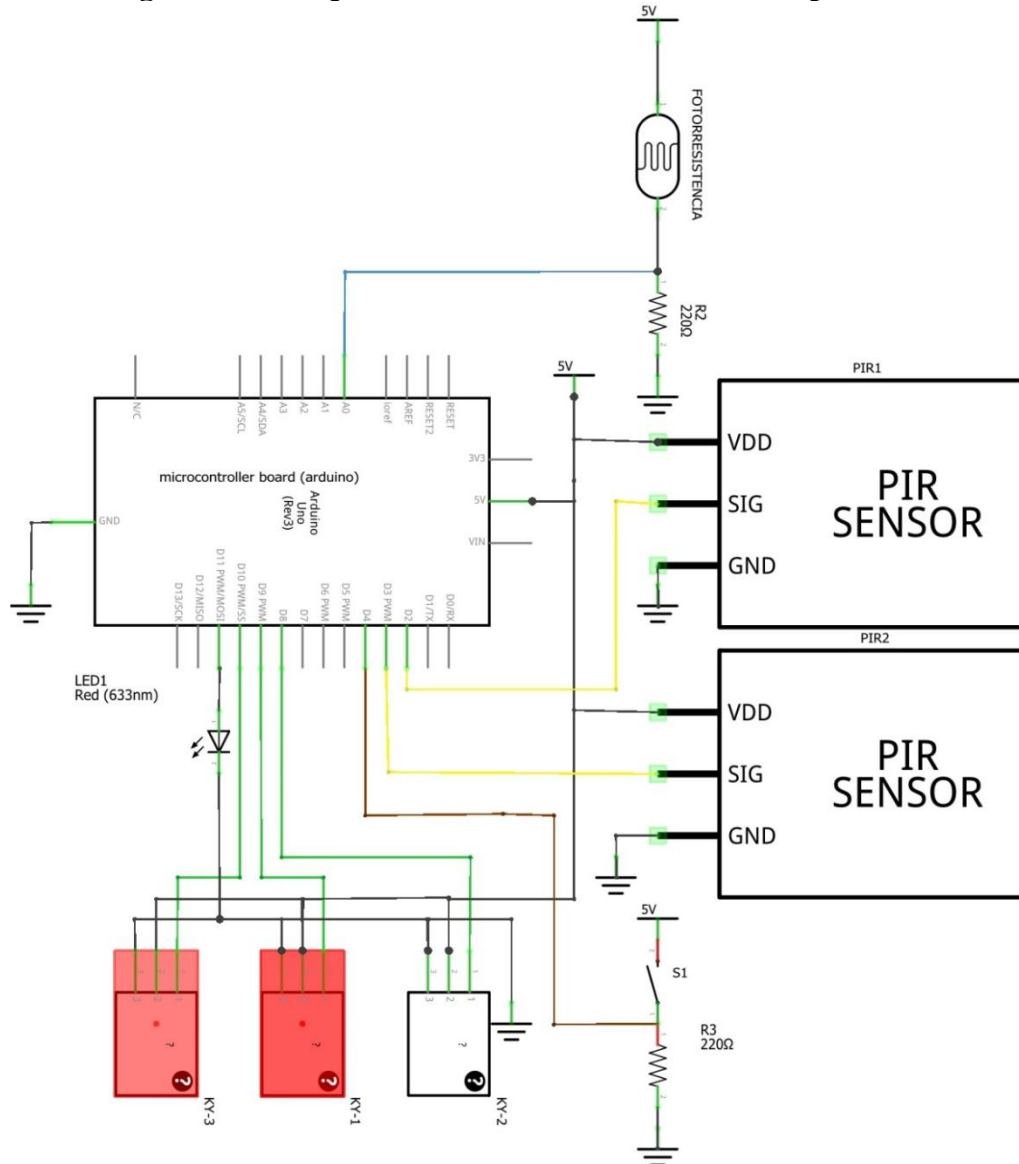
5V

FOTORRESISTENCIA

R2
220Ω

5V

PIR1

N/C
AS/SCL
A4/SDA
A3
A2
A1
A0
ioref
AREF
RESET2
RESET

3V3
5V
VIN

GND

microcontroller board (arduino)
Arduino
Uno
(Rev3)

D13/SCK
D12/MISO
D11 PWM/MOSI
D10 PWM/SS
D9 PWM
D8
D7
D6 PWM
D5 PWM
D4
D3 PWM
D2
D1/TX
D0/RX

VDD
SIG
GND

PIR
SENSOR

PIR2

VDD
SIG
GND

PIR
SENSOR

LED1
Red (633nm)

5V

S1

R3
220Ω

?
KY-3

?
KY-1

?
KY-2